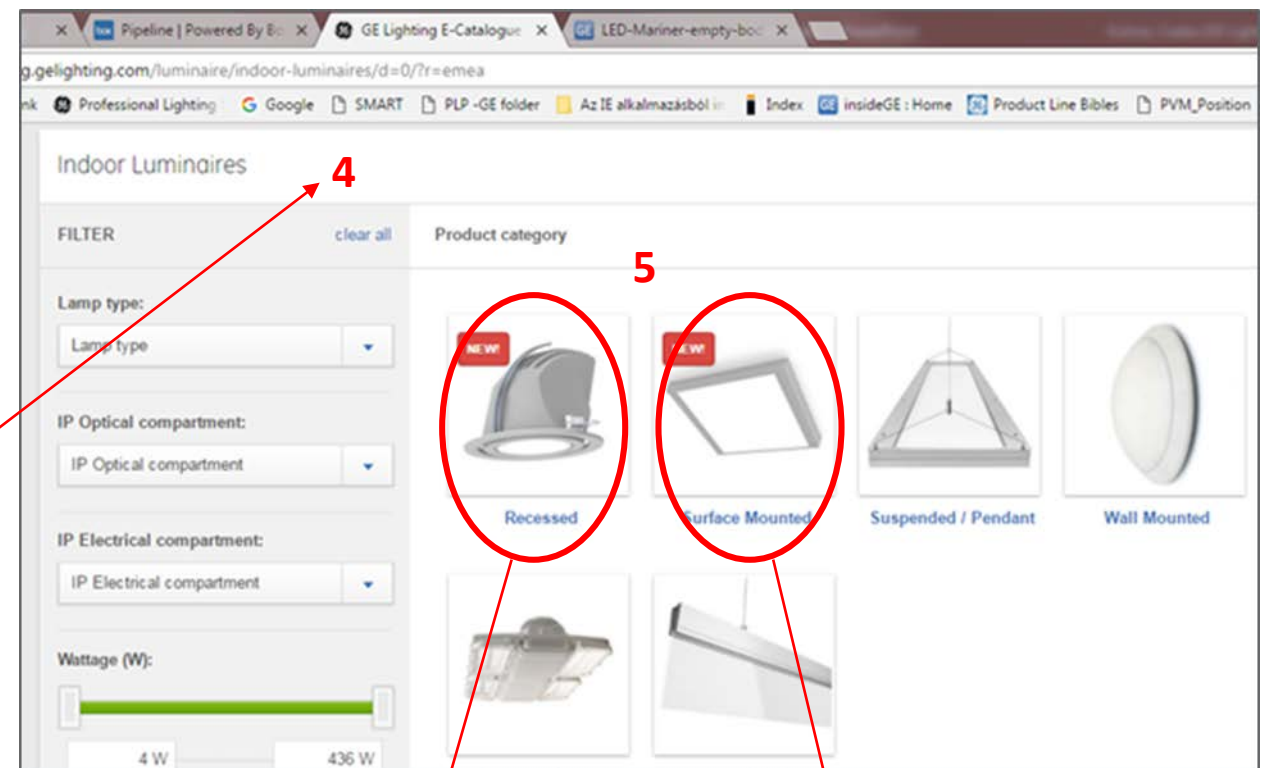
Pipeline | Powered By Bo × GE Lighting E-Catalogue × LED-Mariner-empty-boo ×

g.gelighting.com/luminaire/indoor-luminaires/d=0/?r=emea

nk Professional Lighting Google SMART PLP -GE folder Az IE alkalmazásból in Index insideGE : Home Product Line Bibles PVM_Position

Indoor Luminaires

4

FILTER clear all

Product category

5

Lamp type:

Lamp type

IP Optical compartment:

IP Optical compartment

IP Electrical compartment:

IP Electrical compartment

Wattage (W):

4 W 436 W

NEW!

NEW!

Recessed

Surface Mounted

Suspended / Pendant

Wall Mounted